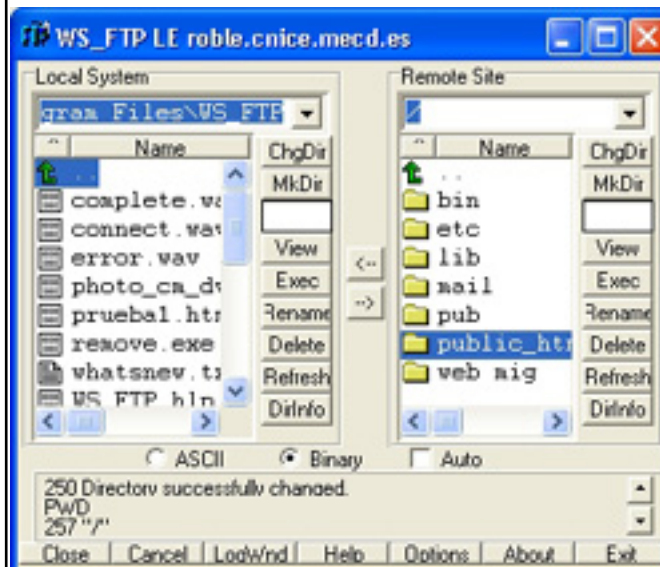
WS_FTP LE roble.cnice.mecd.es

Local System

gram Files\WS_FTP

^ Name

..
complete.wa
connect.wa
error.wav
photo_ca_d
prueba1.htm
remove.exe
whatsnew.t
WS_FTP.hlp

ChgDir
MkDir
View
Exec
Rename
Delete
Refresh
DirInfo

<--
-->

Remote Site

/

^ Name

..
bin
etc
lib
mail
pub
public_htm
web mig

ChgDir
MkDir
View
Exec
Rename
Delete
Refresh
DirInfo

ASCII Binary Auto

250 Directory successfully changed.
PWD
257 "/"

Close Cancel LogWnd Help Options About Exit